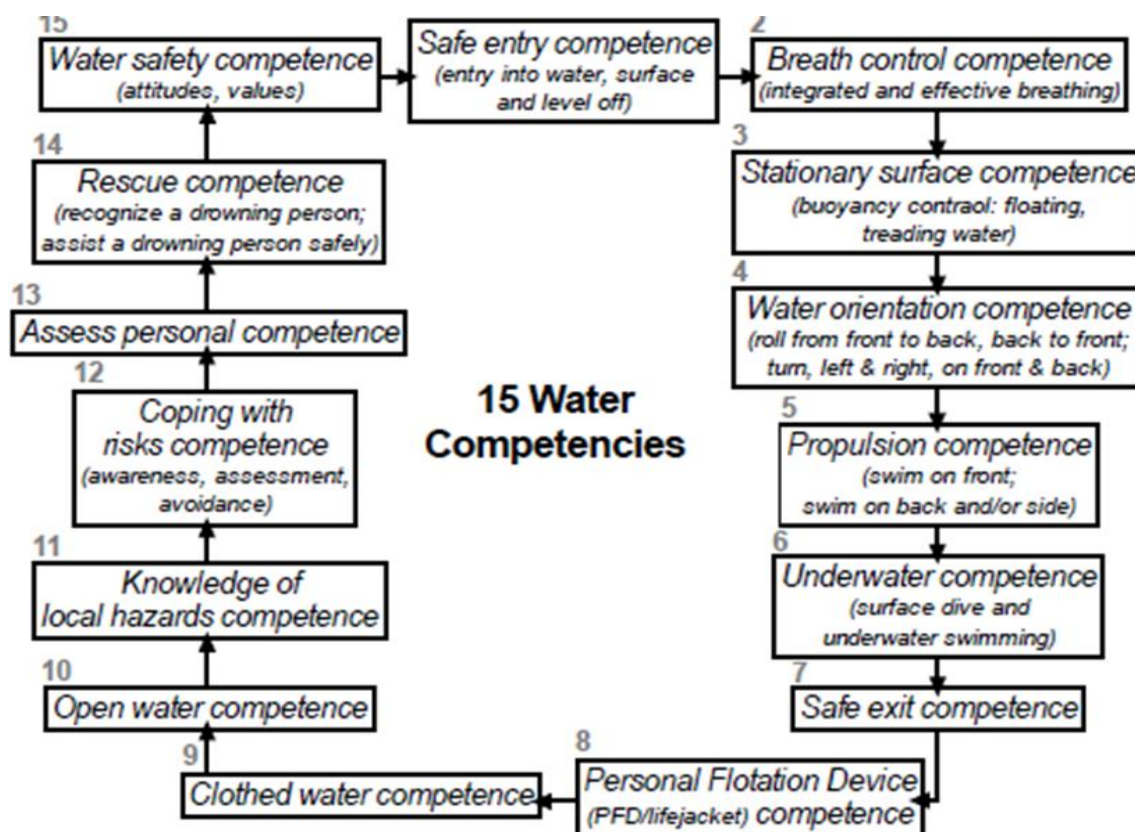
15
Water safety competence
(attitudes, values)

Safe entry competence
(entry into water, surface and level off)

2
Breath control competence
(integrated and effective breathing)

3
Stationary surface competence
(buoyancy contraol: floating, treading water)

4
Water orientation competence
(roll from front to back, back to front; turn, left & right, on front & back)

5
Propulsion competence
(swim on front; swim on back and/or side)

6
Underwater competence
(surface dive and underwater swimming)

7
Safe exit competence

8
Personal Flotation Device (PFD/lifejacket) competence

9
Clothed water competence

10
Open water competence

11
Knowledge of local hazards competence

12
Coping with risks competence
(awareness, assessment, avoidance)

13
Assess personal competence

14
Rescue competence
(recognize a drowning person; assist a drowning person safely)

15 Water Competencies